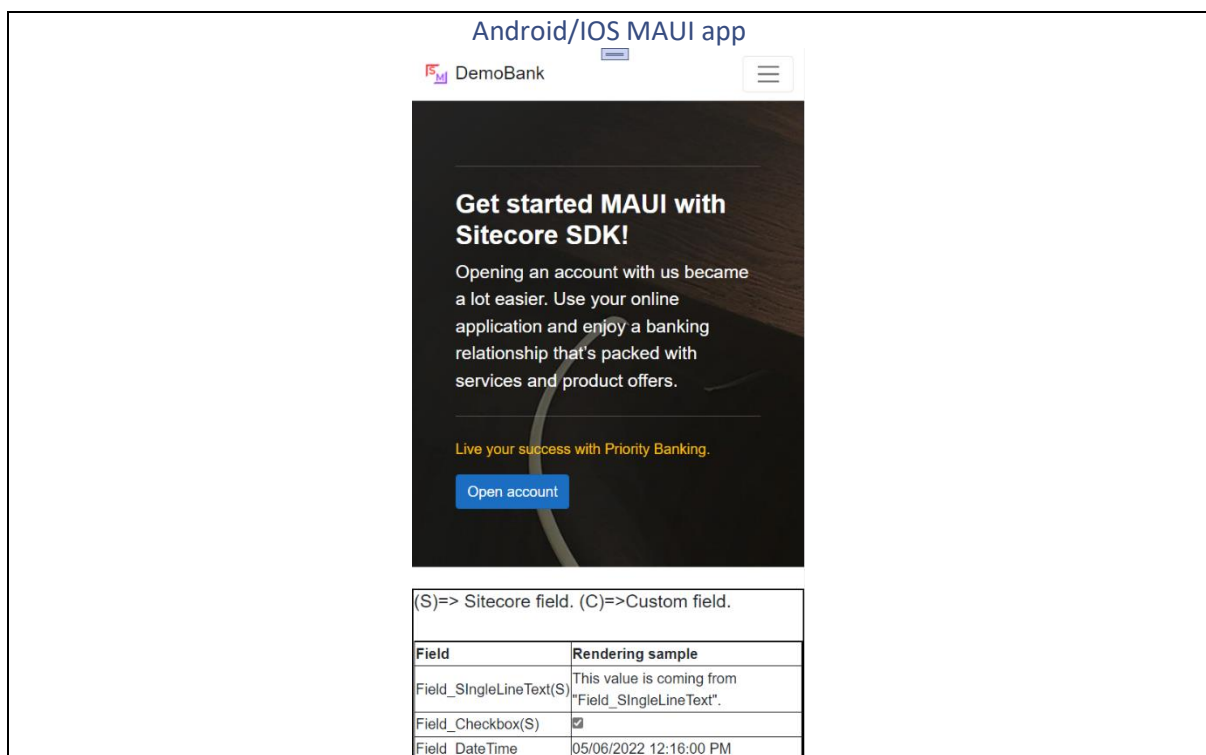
Android/IOS MAUI app

SM DemoBank

Get started MAUI with Sitecore SDK!

Opening an account with us became a lot easier. Use your online application and enjoy a banking relationship that's packed with services and product offers.

Live your success with Priority Banking.

Open account

(S)=> Sitecore field. (C)=>Custom field.

| Field | Rendering sample |
|---|---|
| Field_SIngleLineText(S) | This value is coming from "Field_SIngleLineText". |
| Field_Checkbox(S) | ☑ |
| Field DateTime | 05/06/2022 12:16:00 PM |